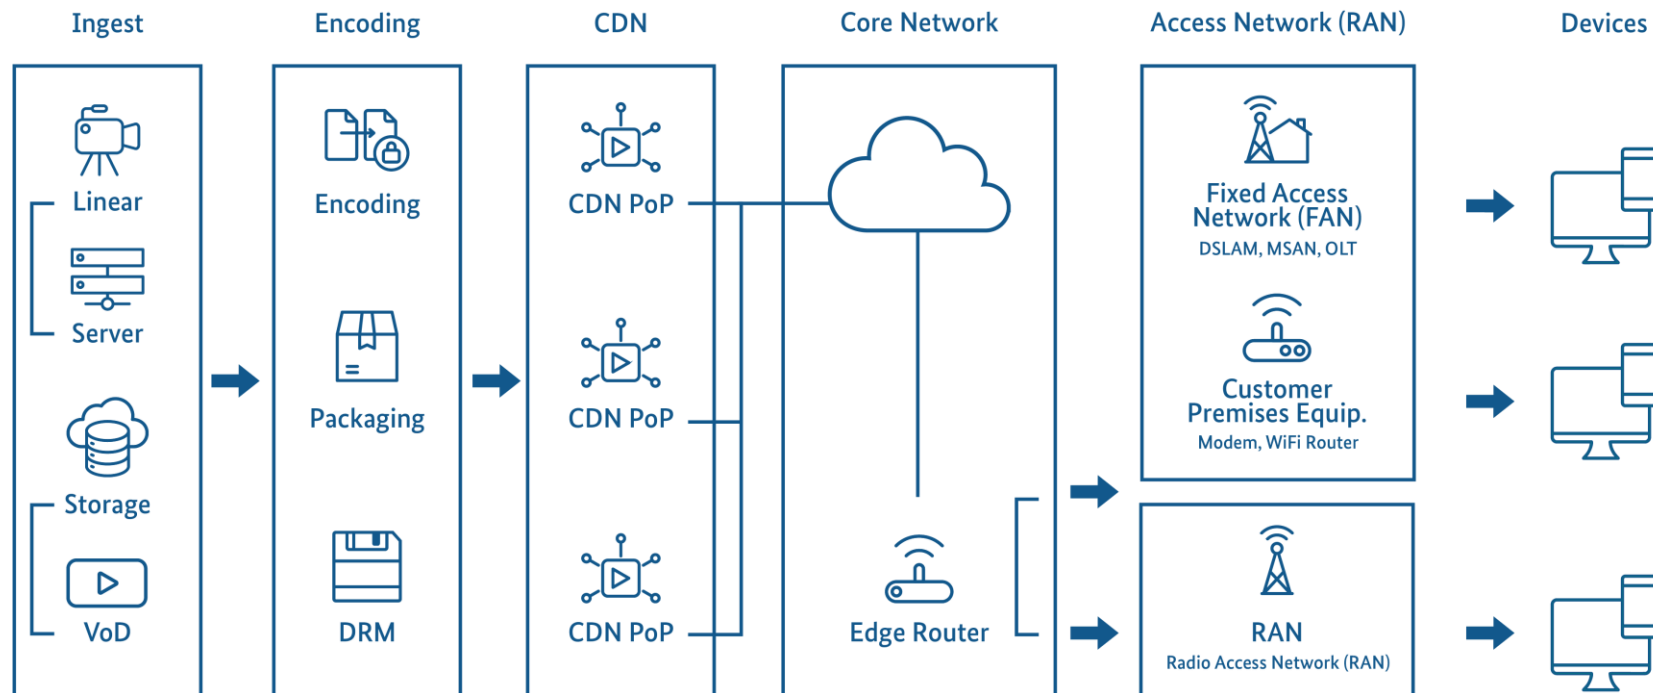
Ingest

Linear

Server

Storage

VoD

Encoding

Encoding

Packaging

DRM

CDN

CDN PoP

CDN PoP

CDN PoP

Core Network

Edge Router

Access Network (RAN)

Fixed Access Network (FAN)
DSLAM, MSAN, OLT

Customer Premises Equip.
Modem, WiFi Router

RAN
Radio Access Network (RAN)

Devices